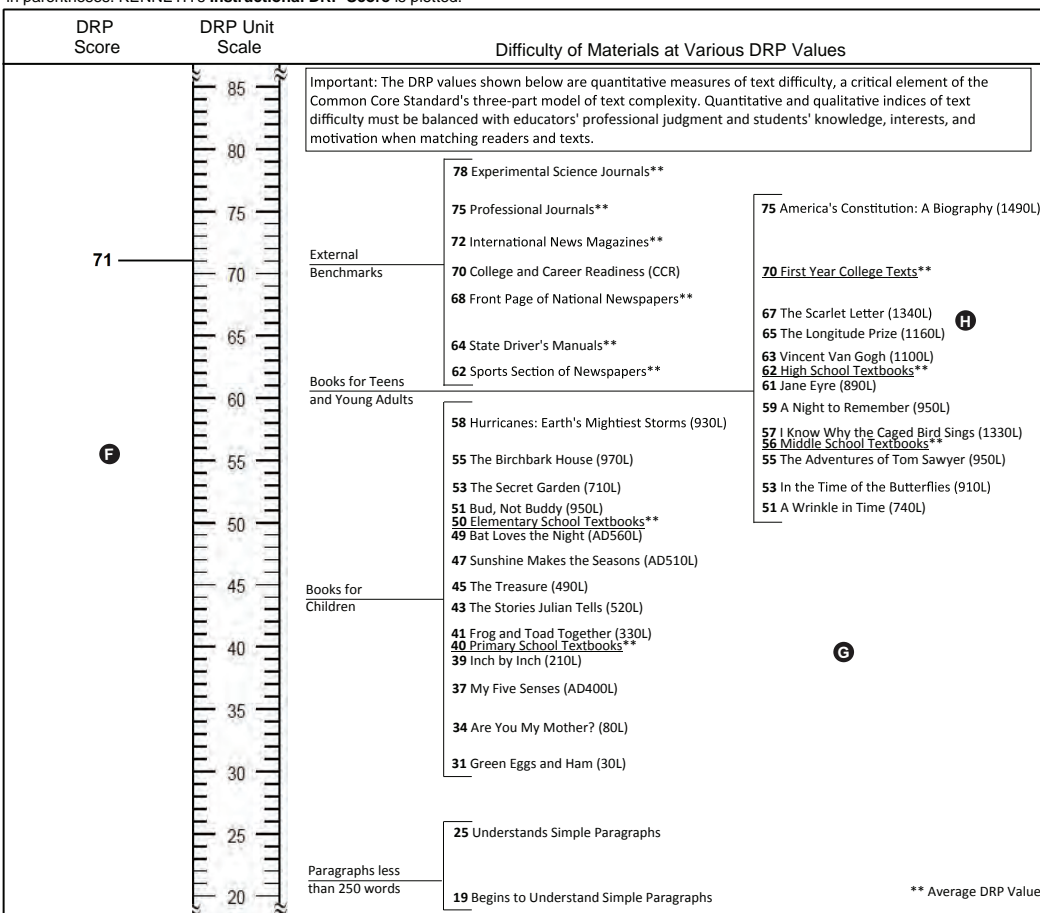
in parentheses. KENNETH's **Instructional DRP Score** is plotted.

| DRP Score | DRP Unit Scale | Difficulty of Materials at Various DRP Values |
|---|---|---|

Important: The DRP values shown below are quantitative measures of text difficulty, a critical element of the Common Core Standard's three-part model of text complexity. Quantitative and qualitative indices of text difficulty must be balanced with educators' professional judgment and students' knowledge, interests, and motivation when matching readers and texts.

85
80
75
70
65
60
55
50
45
40
35
30
25
20

71

F

External Benchmarks

**78** Experimental Science Journals**
**75** Professional Journals**
**72** International News Magazines**
**70** College and Career Readiness (CCR)
**68** Front Page of National Newspapers**
**64** State Driver's Manuals**
**62** Sports Section of Newspapers**

**75** America's Constitution: A Biography (1490L)
**70** First Year College Texts**
**67** The Scarlet Letter (1340L)
**65** The Longitude Prize (1160L)
H
**63** Vincent Van Gogh (1100L)
**62** High School Textbooks**
**61** Jane Eyre (890L)
**59** A Night to Remember (950L)
**57** I Know Why the Caged Bird Sings (1330L)
**56** Middle School Textbooks**
**55** The Adventures of Tom Sawyer (950L)
**53** In the Time of the Butterflies (910L)
**51** A Wrinkle in Time (740L)

Books for Teens and Young Adults

**58** Hurricanes: Earth's Mightiest Storms (930L)
**55** The Birchbark House (970L)
**53** The Secret Garden (710L)
**51** Bud, Not Buddy (950L)
**50** Elementary School Textbooks**
**49** Bat Loves the Night (AD560L)
**47** Sunshine Makes the Seasons (AD510L)

Books for Children

**45** The Treasure (490L)
**43** The Stories Julian Tells (520L)
**41** Frog and Toad Together (330L)
**40** Primary School Textbooks**
**39** Inch by Inch (210L)
**37** My Five Senses (AD400L)
**34** Are You My Mother? (80L)
**31** Green Eggs and Ham (30L)

G

Paragraphs less than 250 words

**25** Understands Simple Paragraphs
**19** Begins to Understand Simple Paragraphs

** Average DRP Value